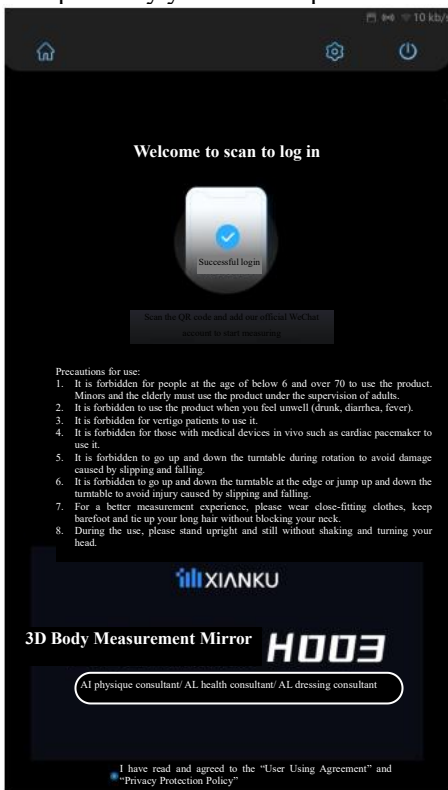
10 kb/s

Welcome to scan to log in

Successful login

Scan the QR code and add our official WeChat account to start measuring

Precautions for use:
1. It is forbidden for people at the age of below 6 and over 70 to use the product. Minors and the elderly must use the product under the supervision of adults.
2. It is forbidden to use the product when you feel unwell (drunk, diarrhea, fever).
3. It is forbidden for vertigo patients to use it.
4. It is forbidden for those with medical devices in vivo such as cardiac pacemaker to use it.
5. It is forbidden to go up and down the turntable during rotation to avoid damage caused by slipping and falling.
6. It is forbidden to go up and down the turntable at the edge or jump up and down the turntable to avoid injury caused by slipping and falling.
7. For a better measurement experience, please wear close-fitting clothes, keep barefoot and tie up your long hair without blocking your neck.
8. During the use, please stand upright and still without shaking and turning your head.

XIANKU

3D Body Measurement Mirror H003

AI physique consultant/ AL health consultant/ AL dressing consultant

I have read and agreed to the "User Using Agreement" and "Privacy Protection Policy"